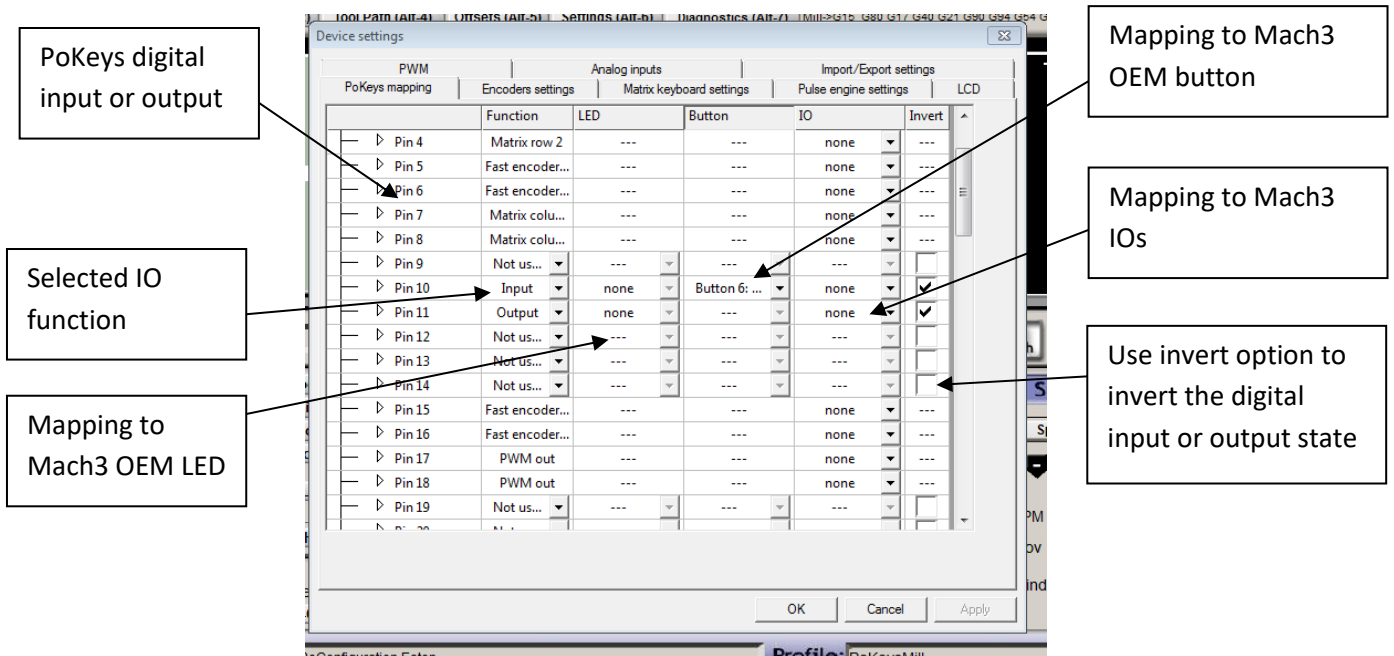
Tool Path (Alt-4) | Offsets (Alt-5) | Settings (Alt-6) | Diagnostics (Alt-7) | Mill->G15 G80 G17 G40 G21 G90 G94 G54 G

Device settings

PoKeys digital input or output

Mapping to Mach3 OEM button

PWM | Analog inputs | Import/Export settings
PoKeys mapping | Encoders settings | Matrix keyboard settings | Pulse engine settings | LCD

| | Function | LED | Button | IO | Invert |
|---|---|---|---|---|---|
| Pin 4 | Matrix row 2 | --- | --- | none | --- |
| Pin 5 | Fast encoder... | --- | --- | none | --- |
| Pin 6 | Fast encoder... | --- | --- | none | --- |
| Pin 7 | Matrix colu... | --- | --- | none | --- |
| Pin 8 | Matrix colu... | --- | --- | none | --- |
| Pin 9 | Not us... | --- | --- | --- | |
| Pin 10 | Input | none | Button 6: ... | none | ✔ |
| Pin 11 | Output | none | --- | none | ✔ |
| Pin 12 | Not us... | --- | --- | --- | |
| Pin 13 | Not us... | --- | --- | --- | |
| Pin 14 | Not us... | --- | --- | --- | |
| Pin 15 | Fast encoder... | --- | --- | none | --- |
| Pin 16 | Fast encoder... | --- | --- | none | --- |
| Pin 17 | PWM out | --- | --- | none | --- |
| Pin 18 | PWM out | --- | --- | none | --- |
| Pin 19 | Not us... | --- | --- | --- | |

Mapping to Mach3 IOs

Selected IO function

Use invert option to invert the digital input or output state

Mapping to Mach3 OEM LED

OK Cancel Apply

Profile: PoKeysMill